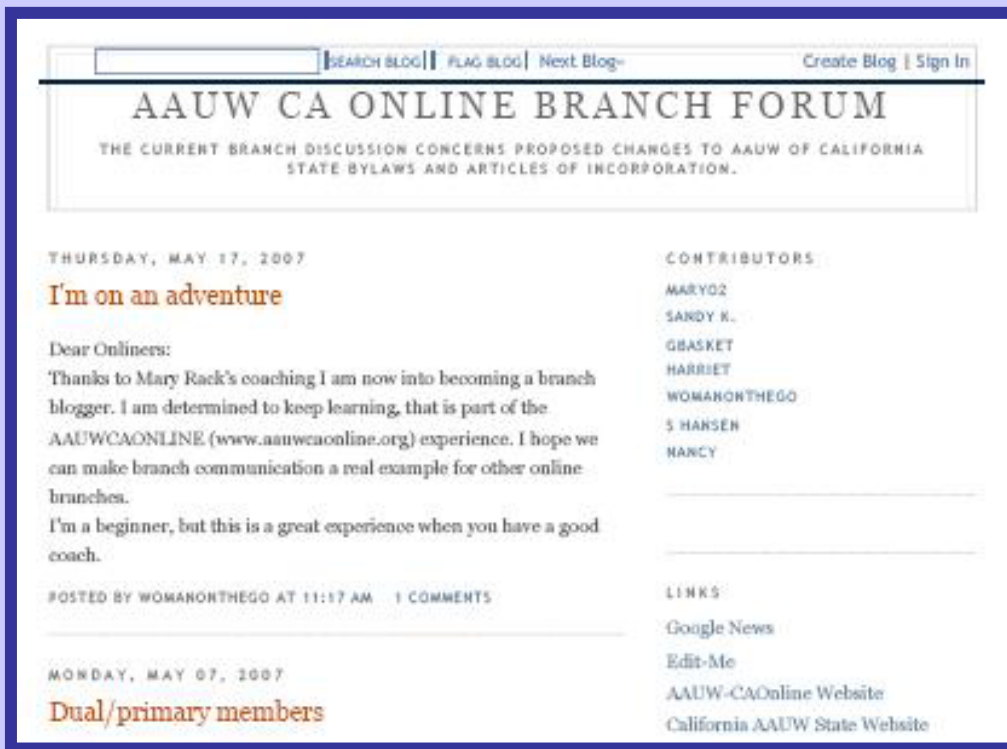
SEARCH BLOG | FLAG BLOG | Next Blog»

Create Blog | Sign In

AAUW CA ONLINE BRANCH FORUM

THE CURRENT BRANCH DISCUSSION CONCERNS PROPOSED CHANGES TO AAUW OF CALIFORNIA STATE BYLAWS AND ARTICLES OF INCORPORATION.

THURSDAY, MAY 17, 2007

I'm on an adventure

Dear Onliners:
Thanks to Mary Rack's coaching I am now into becoming a branch blogger. I am determined to keep learning, that is part of the AAUWCAONLINE (www.aauwcaonline.org) experience. I hope we can make branch communication a real example for other online branches.
I'm a beginner, but this is a great experience when you have a good coach.

POSTED BY WOMANONTHEGO AT 11:17 AM 1 COMMENTS

MONDAY, MAY 07, 2007

Dual/primary members

CONTRIBUTORS

MARYO2
SANDY K.
GBASKET
HARRIET
WOMANONTHEGO
S HANSEN
NANCY

LINKS

Google News
Edit-Me
AAUW-CAOnline Website
California AAUW State Website